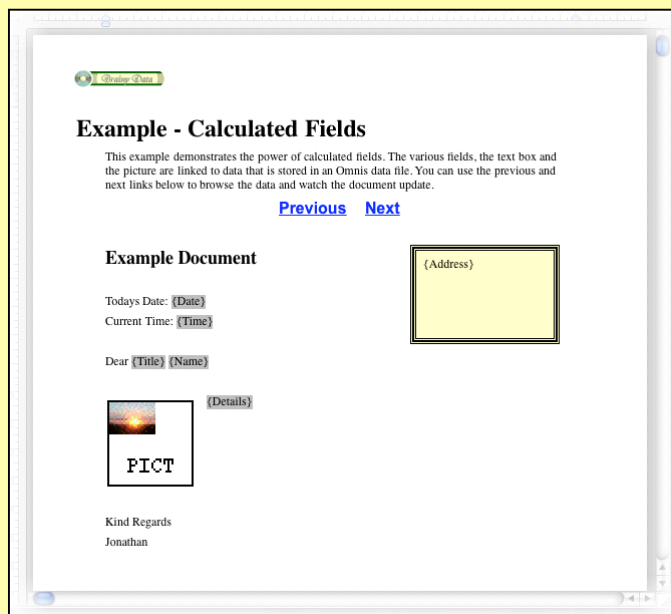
Brainy Data

Example - Calculated Fields

This example demonstrates the power of calculated fields. The various fields, the text box and the picture are linked to data that is stored in an Omnis data file. You can use the previous and next links below to browse the data and watch the document update.

Previous Next

Example Document

{Address}

Todays Date: {Date}
Current Time: {Time}

Dear {Title} {Name}

{Details}

PICT

Kind Regards
Jonathan